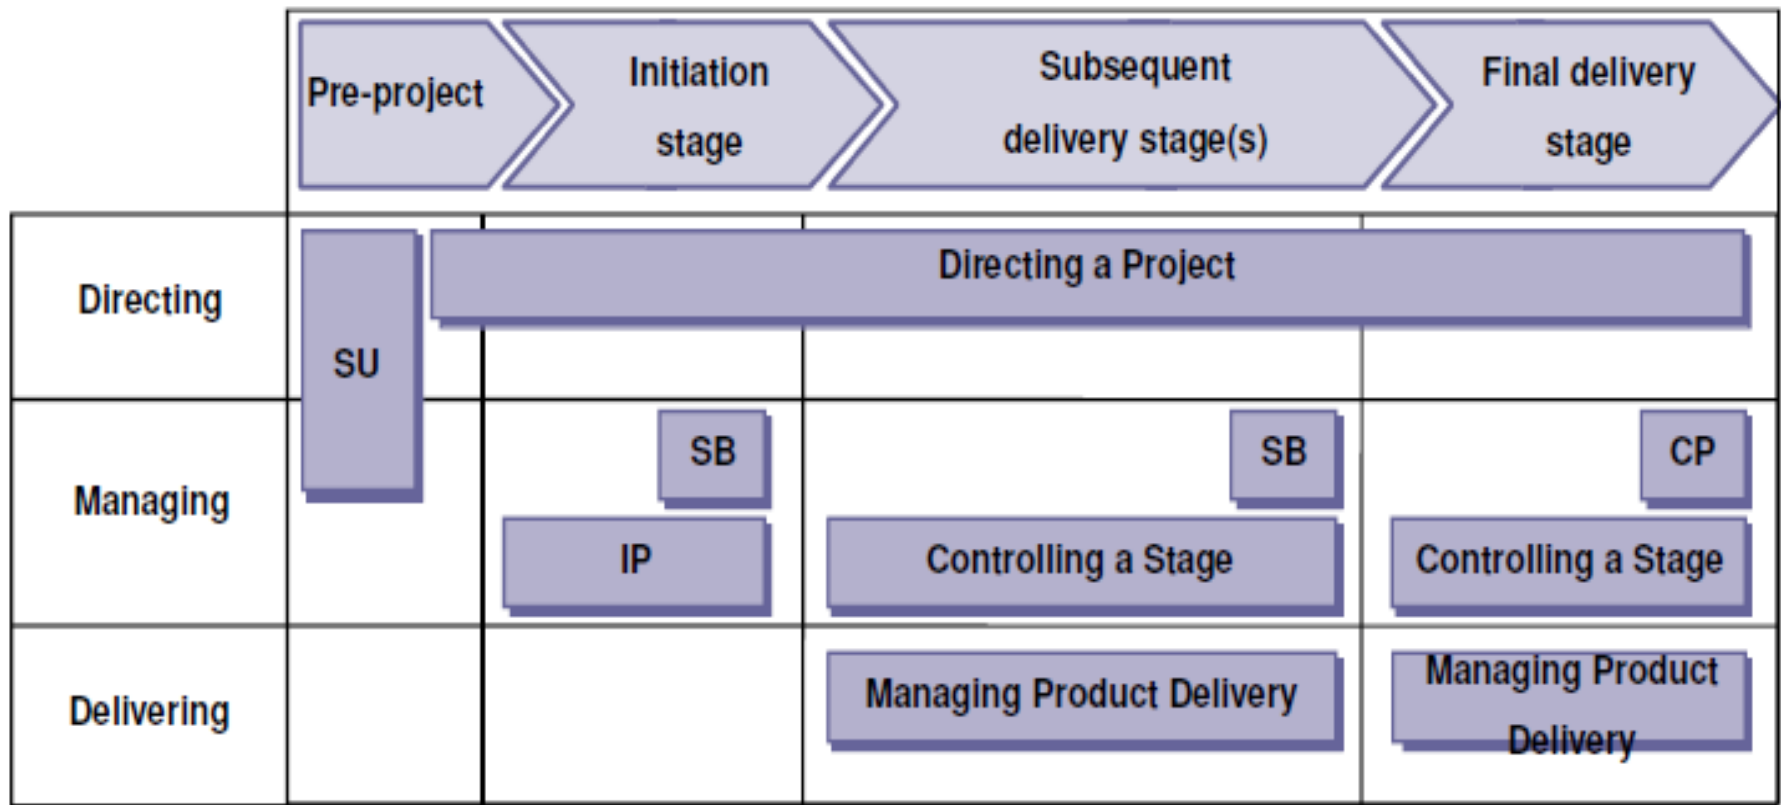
Pre-project

Initiation stage

Subsequent delivery stage(s)

Final delivery stage

Directing

SU

Directing a Project

Managing

SB

SB

CP

IP

Controlling a Stage

Controlling a Stage

Delivering

Managing Product Delivery

Managing Product Delivery